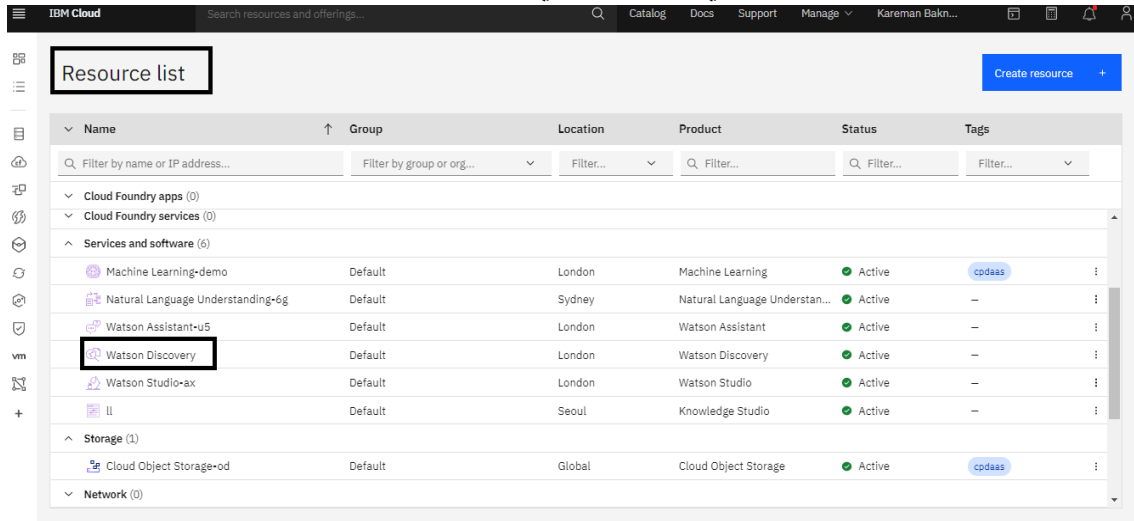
IBM Cloud Search resources and offerings... Catalog Docs Support Manage Kareman Bakn...

Resource list

Create resource +

| Name | Group | Location | Product | Status | Tags |
|---|---|---|---|---|---|
| Filter by name or IP address... | Filter by group or org... | Filter... | Filter... | Filter... | Filter... |
| Cloud Foundry apps (0) | | | | | |
| Cloud Foundry services (0) | | | | | |
| Services and software (6) | | | | | |
| Machine Learning-demo | Default | London | Machine Learning | Active | cpdaas |
| Natural Language Understanding-6g | Default | Sydney | Natural Language Understan... | Active | – |
| Watson Assistant-u5 | Default | London | Watson Assistant | Active | – |
| Watson Discovery | Default | London | Watson Discovery | Active | – |
| Watson Studio-ax | Default | London | Watson Studio | Active | – |
| ll | Default | Seoul | Knowledge Studio | Active | – |
| Storage (1) | | | | | |
| Cloud Object Storage-od | Default | Global | Cloud Object Storage | Active | cpdaas |
| Network (0) | | | | | |

vm